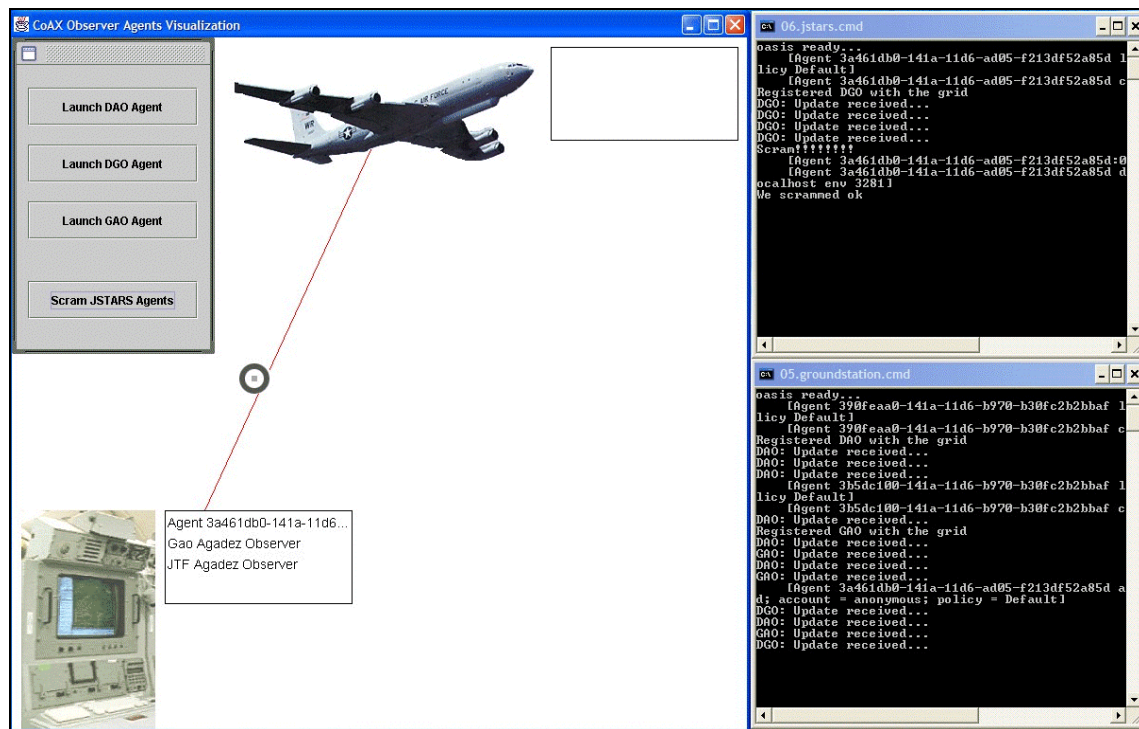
CoAX Observer Agents Visualization

Launch DAO Agent

Launch DGO Agent

Launch GAO Agent

Scram JSTARS Agents

U.S. AIR FORCE

WR

Agent 3a461db0-141a-11d6...
Gao Agadez Observer
JTF Agadez Observer

06.jstars.cmd

oasis ready...
[Agent 3a461db0-141a-11d6-ad05-f213df52a85d l
licy Default]
[Agent 3a461db0-141a-11d6-ad05-f213df52a85d c
Registered DGO with the grid
DGO: Update received...
DGO: Update received...
DGO: Update received...
DGO: Update received...
Scram!!!!!!!!
[Agent 3a461db0-141a-11d6-ad05-f213df52a85d:0
[Agent 3a461db0-141a-11d6-ad05-f213df52a85d d
ocalhost env 3281]
We scrammed ok

05.groundstation.cmd

oasis ready...
[Agent 390feaa0-141a-11d6-b970-b30fc2b2bbaf l
licy Default]
[Agent 390feaa0-141a-11d6-b970-b30fc2b2bbaf c
Registered DAO with the grid
DAO: Update received...
DAO: Update received...
DAO: Update received...
[Agent 3b5dc100-141a-11d6-b970-b30fc2b2bbaf l
licy Default]
[Agent 3b5dc100-141a-11d6-b970-b30fc2b2bbaf c
DAO: Update received...
Registered GAO with the grid
DAO: Update received...
GAO: Update received...
DAO: Update received...
GAO: Update received...
[Agent 3a461db0-141a-11d6-ad05-f213df52a85d a
d; account = anonymous; policy = Default]
DGO: Update received...
DAO: Update received...
GAO: Update received...
DGO: Update received...